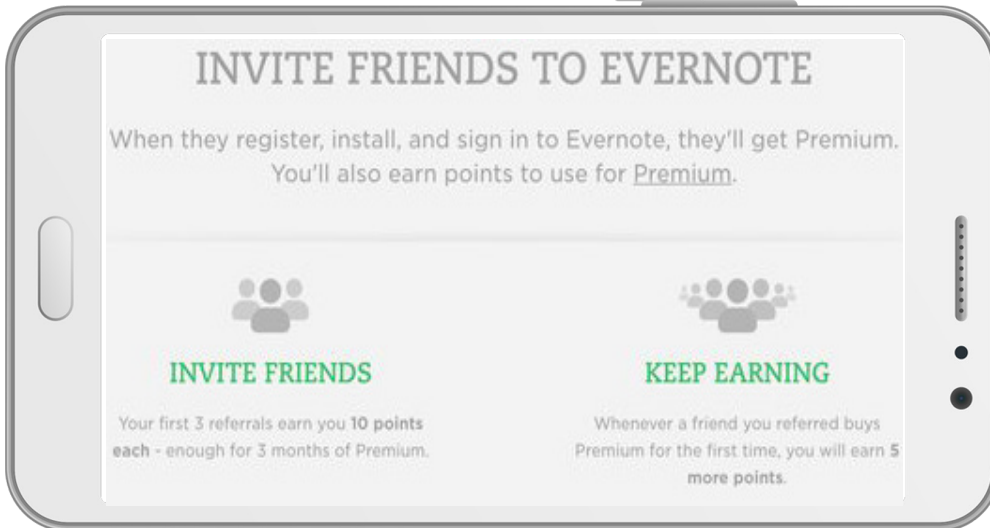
INVITE FRIENDS TO EVERNOTE

When they register, install, and sign in to Evernote, they'll get Premium. You'll also earn points to use for Premium.

INVITE FRIENDS

Your first 3 referrals earn you 10 points each - enough for 3 months of Premium.

KEEP EARNING

Whenever a friend you referred buys Premium for the first time, you will earn 5 more points.